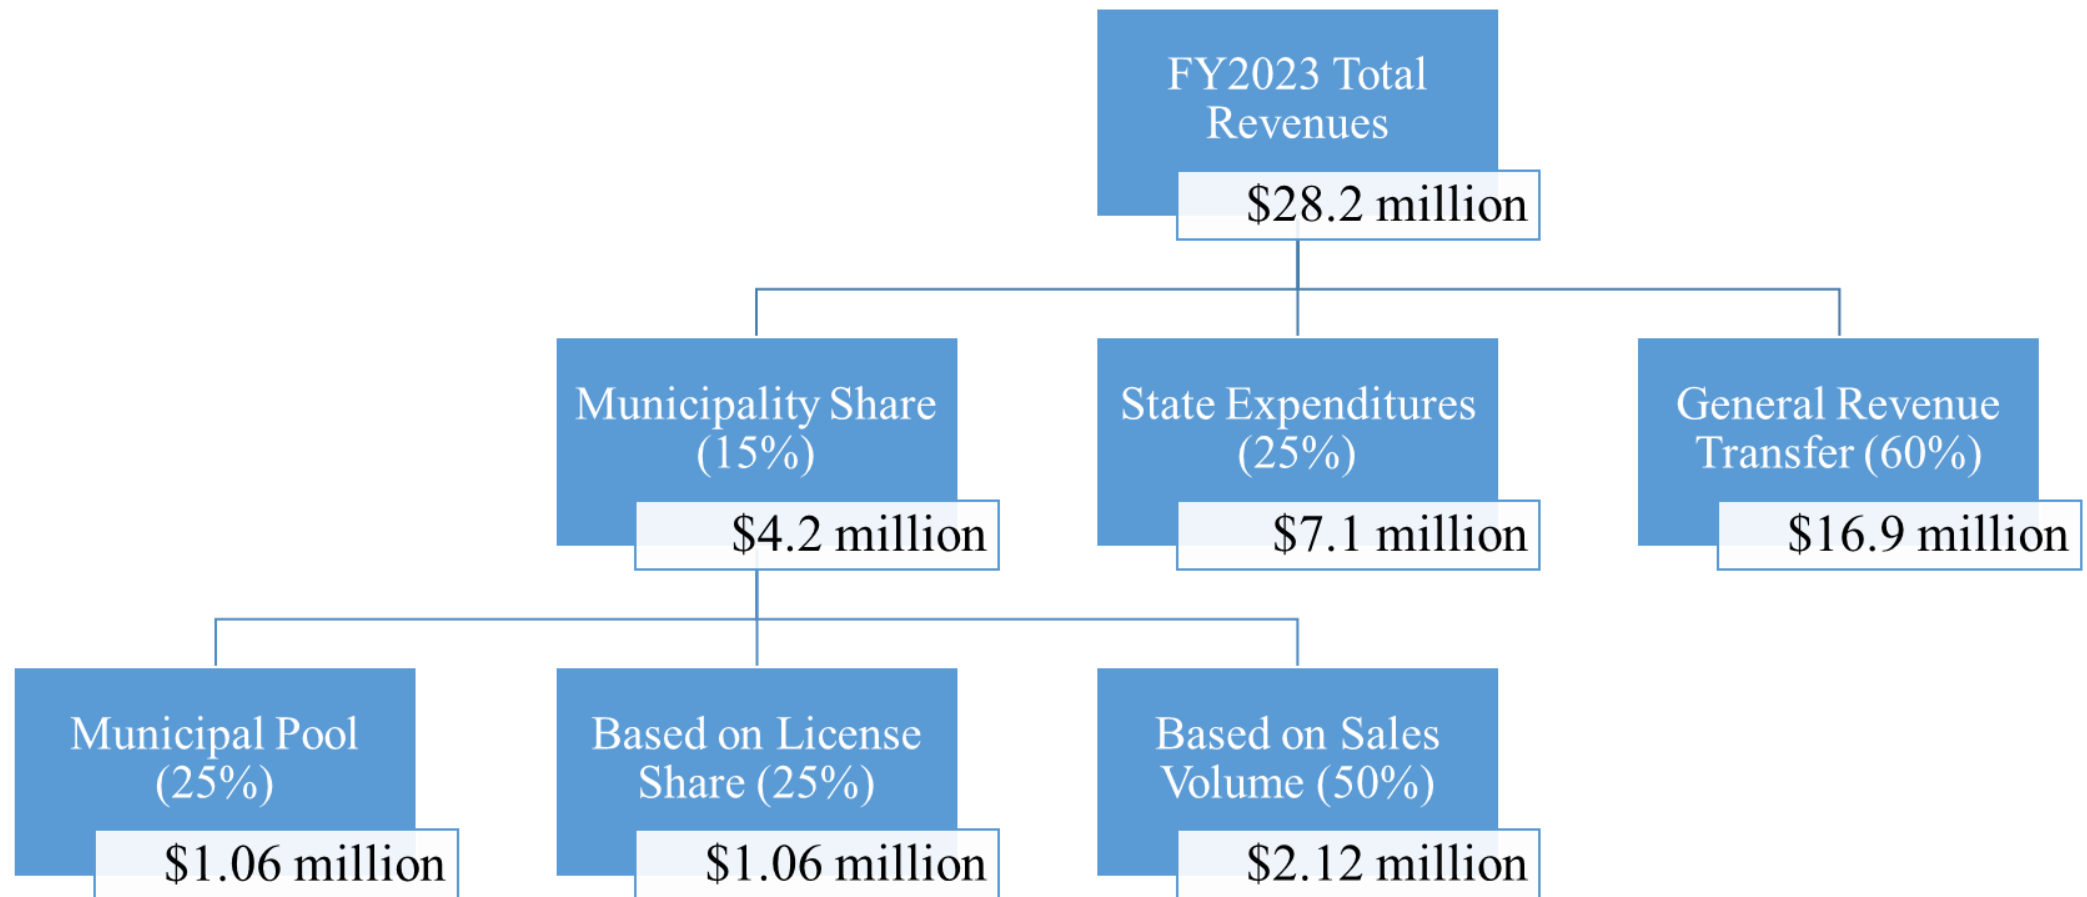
FY2023 Total Revenues

\$28.2 million

Municipality Share (15%)

\$4.2 million

State Expenditures (25%)

\$7.1 million

General Revenue Transfer (60%)

\$16.9 million

Municipal Pool (25%)

\$1.06 million

Based on License Share (25%)

\$1.06 million

Based on Sales Volume (50%)

\$2.12 million